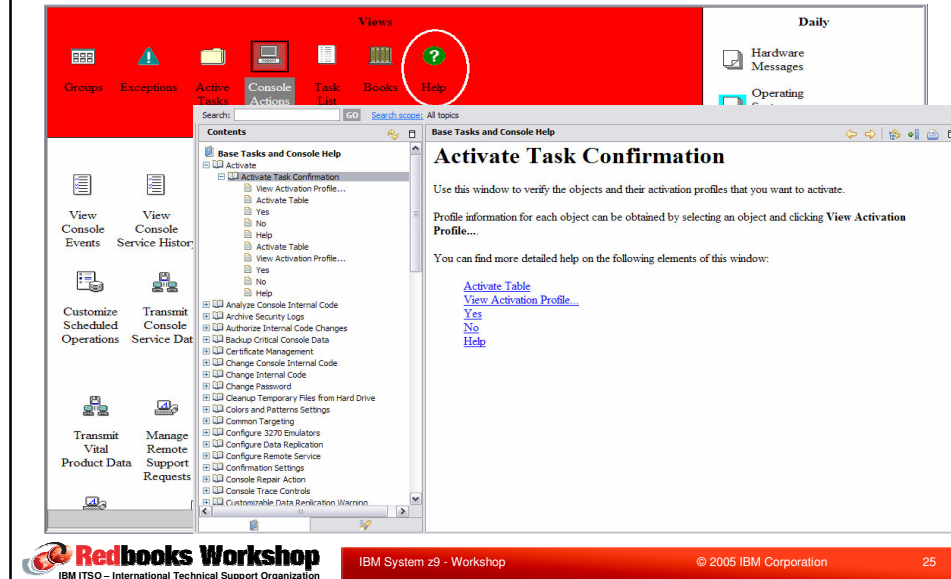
Views

Groups Exceptions Active Tasks Console Actions Task List Books Help

Daily

Hardware Messages

Operating S

View Console Events

View Console Service History

Customize Scheduled Operations

Transmit Console Service Dat

Transmit Vital Product Data

Manage Remote Support Requests

Search: GO Search scope: All topics

Contents

Base Tasks and Console Help
Activate
Activate Task Confirmation
View Activation Profile...
Activate Table
Yes
No
Help
Activate Table
View Activation Profile...
Yes
No
Help
Analyze Console Internal Code
Archive Security Logs
Authorize Internal Code Changes
Backup Critical Console Data
Certificate Management
Change Console Internal Code
Change Internal Code
Change Password
Cleanup Temporary Files from Hard Drive
Colors and Patterns Settings
Common Targeting
Configure 3270 Emulators
Configure Data Replication
Configure Remote Service
Confirmation Settings
Console Repair Action
Console Trace Controls
Customizable Data Replication Warning

Base Tasks and Console Help

Activate Task Confirmation

Use this window to verify the objects and their activation profiles that you want to activate.

Profile information for each object can be obtained by selecting an object and clicking **View Activation Profile...**.

You can find more detailed help on the following elements of this window:

Activate Table
View Activation Profile...
Yes
No
Help

Redbooks Workshop
IBM ITSO – International Technical Support Organization

IBM System z9 - Workshop © 2005 IBM Corporation 25